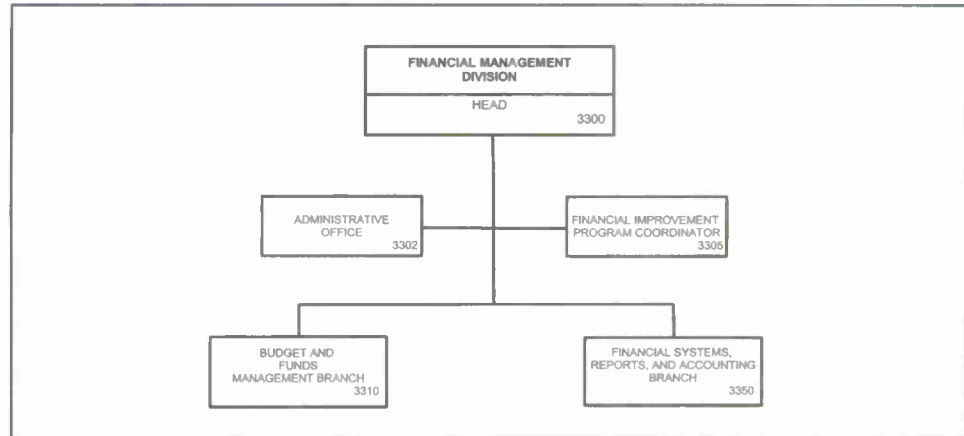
FINANCIAL MANAGEMENT DIVISION

HEAD
3300

ADMINISTRATIVE OFFICE
3302

FINANCIAL IMPROVEMENT PROGRAM COORDINATOR
3305

BUDGET AND FUNDS MANAGEMENT BRANCH
3310

FINANCIAL SYSTEMS, REPORTS, AND ACCOUNTING BRANCH
3350